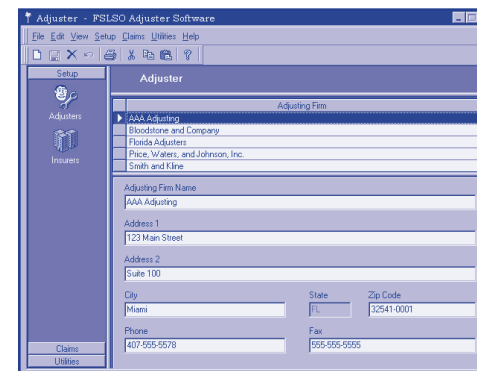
Adjuster - FSLSO Adjuster Software

File Edit View Setup Claims Utilities Help

Setup

Adjusters

Insurers

Claims

Utilities

Adjuster

| Adjusting Firm |
|---|
| AAA Adjusting |
| Bloodstone and Company |
| Florida Adjusters |
| Price, Waters, and Johnson, Inc. |
| Smith and Kline |

Adjusting Firm Name
AAA Adjusting

Address 1
123 Main Street

Address 2
Suite 100

City
Miami

State
FL

Zip Code
32541-0001

Phone
407-555-5578

Fax
555-555-5555